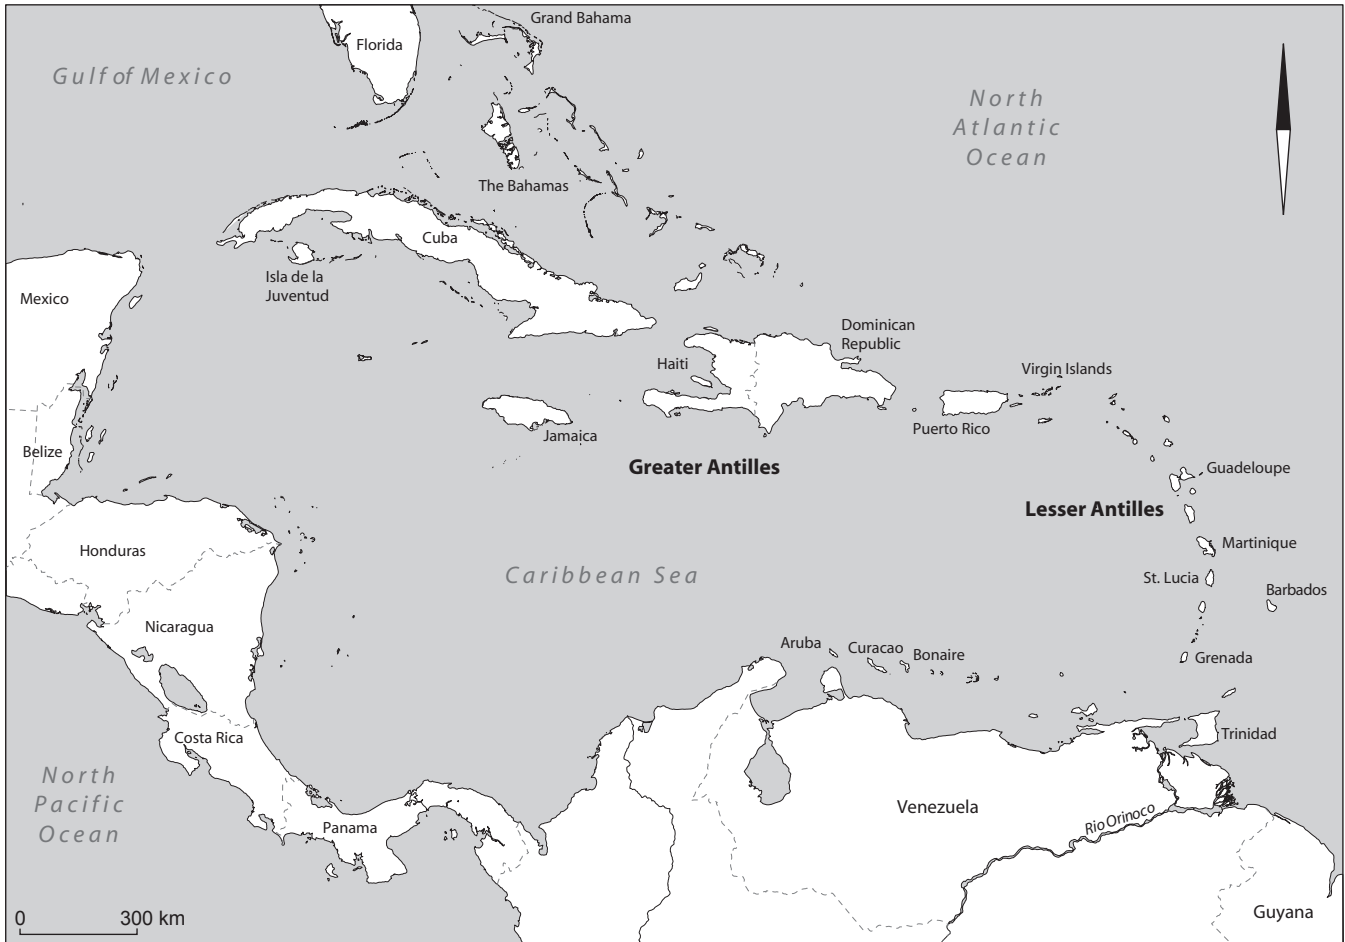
Grand Bahama
Florida
Gulf of Mexico
North Atlantic Ocean
The Bahamas
Cuba
Isla de la Juventud
Mexico
Dominican Republic
Haiti
Virgin Islands
Puerto Rico
Jamaica
Belize
Greater Antilles
Guadeloupe
Lesser Antilles
Honduras
Martinique
Caribbean Sea
St. Lucia
Barbados
Nicaragua
Aruba
Curacao
Bonaire
Grenada
Trinidad
Costa Rica
North Pacific Ocean
Venezuela
Rio Orinoco
Panama
0
300 km
Guyana